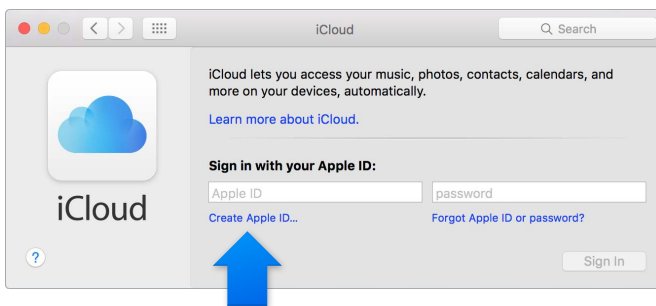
iCloud

Search

iCloud

iCloud lets you access your music, photos, contacts, calendars, and more on your devices, automatically.

Learn more about iCloud.

Sign in with your Apple ID:

Apple ID

password

Create Apple ID...

Forgot Apple ID or password?

?

Sign In